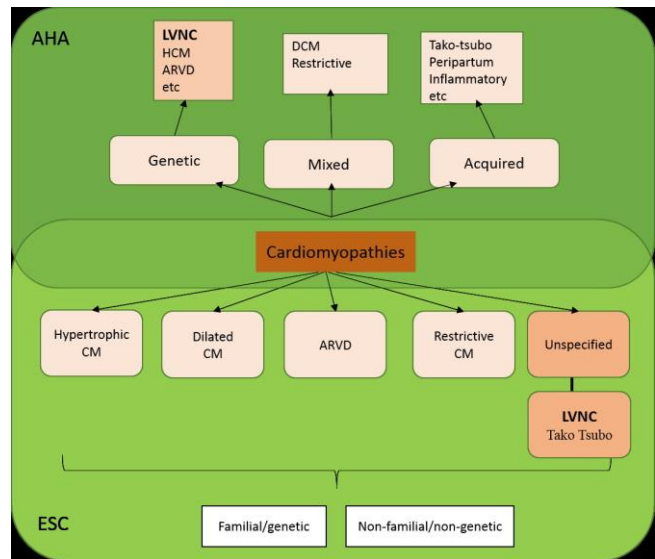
AHA

LVNC
HCM
ARVD
etc

DCM
Restrictive

Tako-tsubo
Peripartum
Inflammatory
etc

Genetic

Mixed

Acquired

Cardiomyopathies

Hypertrophic CM

Dilated CM

ARVD

Restrictive CM

Unspecified

LVNC
Tako Tsubo

ESC

Familial/genetic

Non-familial/non-genetic